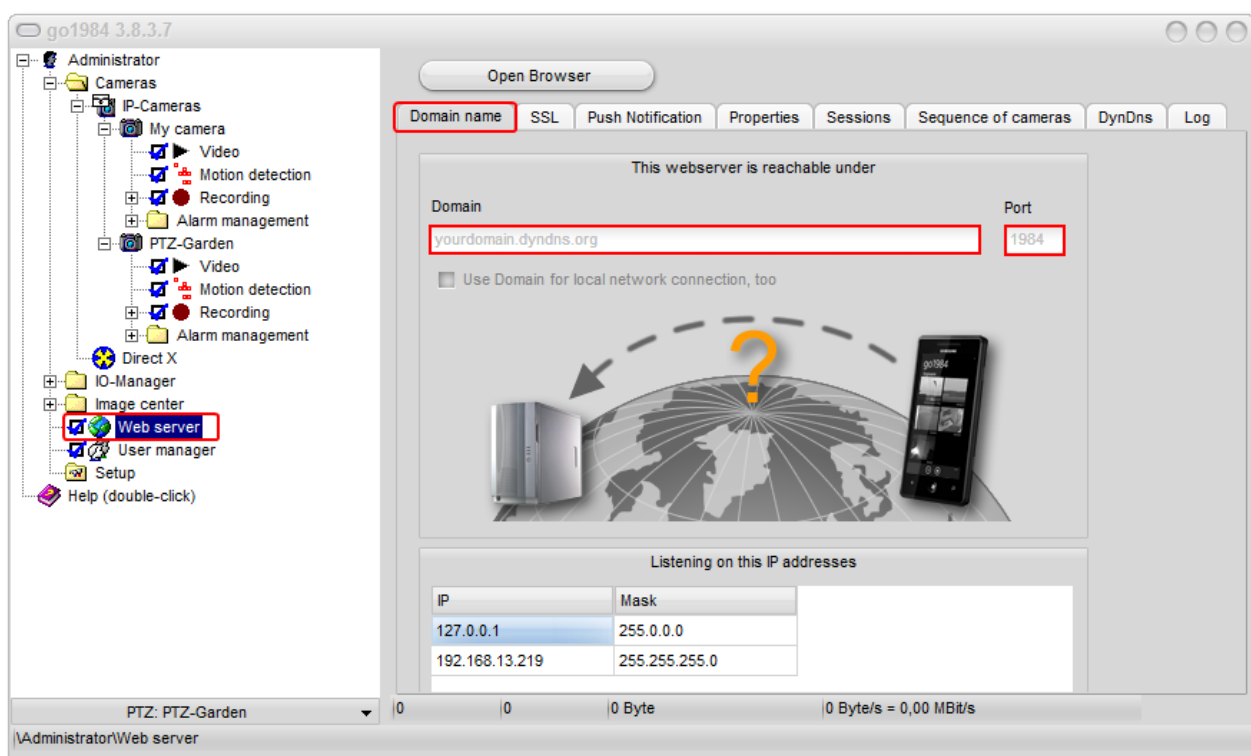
go1984 3.8.3.7

Administrator
Cameras
IP-Cameras
My camera
Video
Motion detection
Recording
Alarm management
PTZ-Garden
Video
Motion detection
Recording
Alarm management
Direct X
IO-Manager
Image center
Web server
User manager
Setup
Help (double-click)

Open Browser

Domain name | SSL | Push Notification | Properties | Sessions | Sequence of cameras | DynDns | Log

This webserver is reachable under

Domain
yourdomain.dyndns.org

Port
1984

Use Domain for local network connection, too

go1984

Listening on this IP addresses

| IP | Mask |
|---|---|
| 127.0.0.1 | 255.0.0.0 |
| 192.168.13.219 | 255.255.255.0 |

PTZ: PTZ-Garden

0 | 0 | 0 Byte | 0 Byte/s = 0,00 MBit/s

\Administrator\Web server